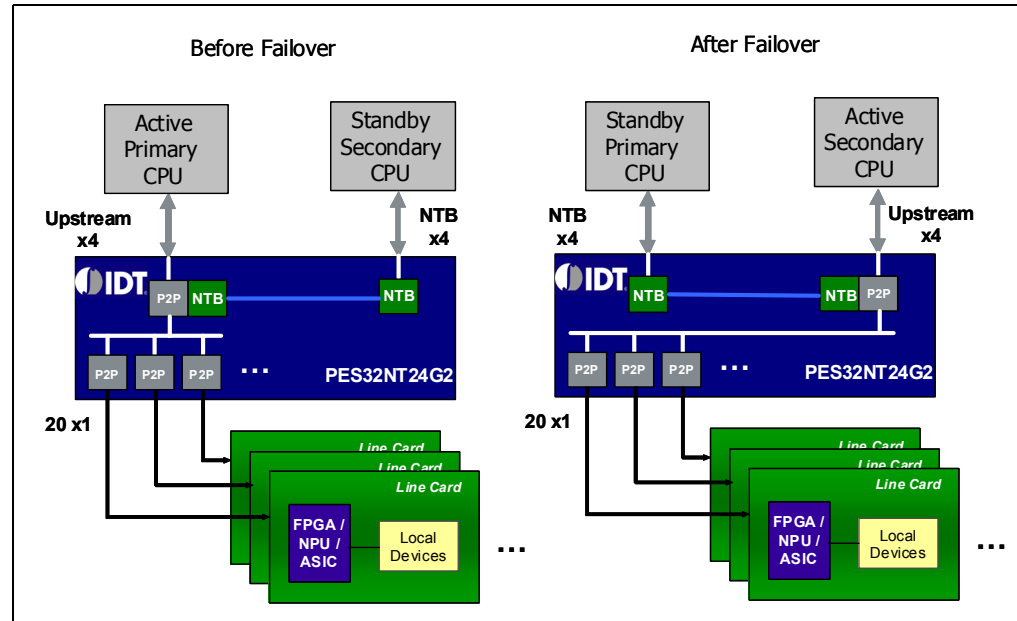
Before Failover

Active Primary CPU

Standby Secondary CPU

Upstream x4

NTB x4

IDT

P2P NTB

NTB

P2P P2P P2P ...

PES32NT24G2

20 x1

Line Card
Line Card
Line Card

FPGA / NPU / ASIC

Local Devices

...

After Failover

Standby Primary CPU

Active Secondary CPU

NTB x4

Upstream x4

IDT

NTB

NTB P2P

P2P P2P P2P ...

PES32NT24G2

20 x1

Line Card
Line Card
Line Card

FPGA / NPU / ASIC

Local Devices

...